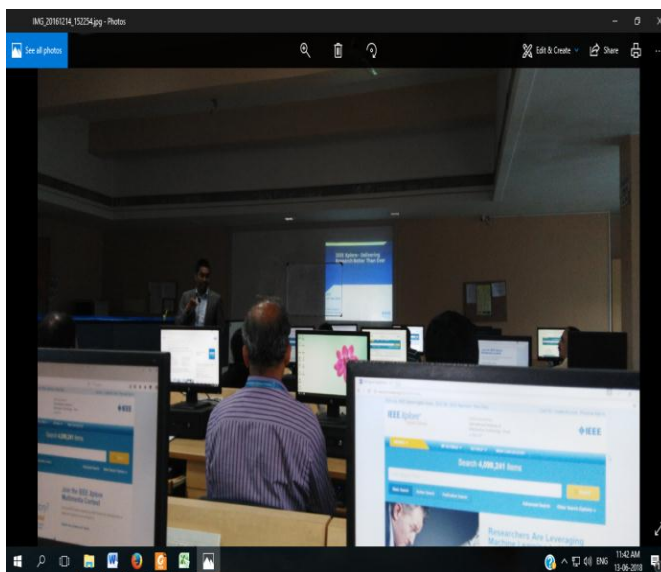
IMG_20161214_152254.jpg - Photos

See all photos

Edit & Create

Share

IEEE Xplore: Delivering Research Better Than Ever

IEEE

Search 4,000,000 Items

Join the IEEE Xplore Multimedia Contest

IEEE Xplore

IEEE

Search 4,000,541 Items

Researchers Are Leveraging Machine Learning

ENG

11:42 AM
13-06-2018